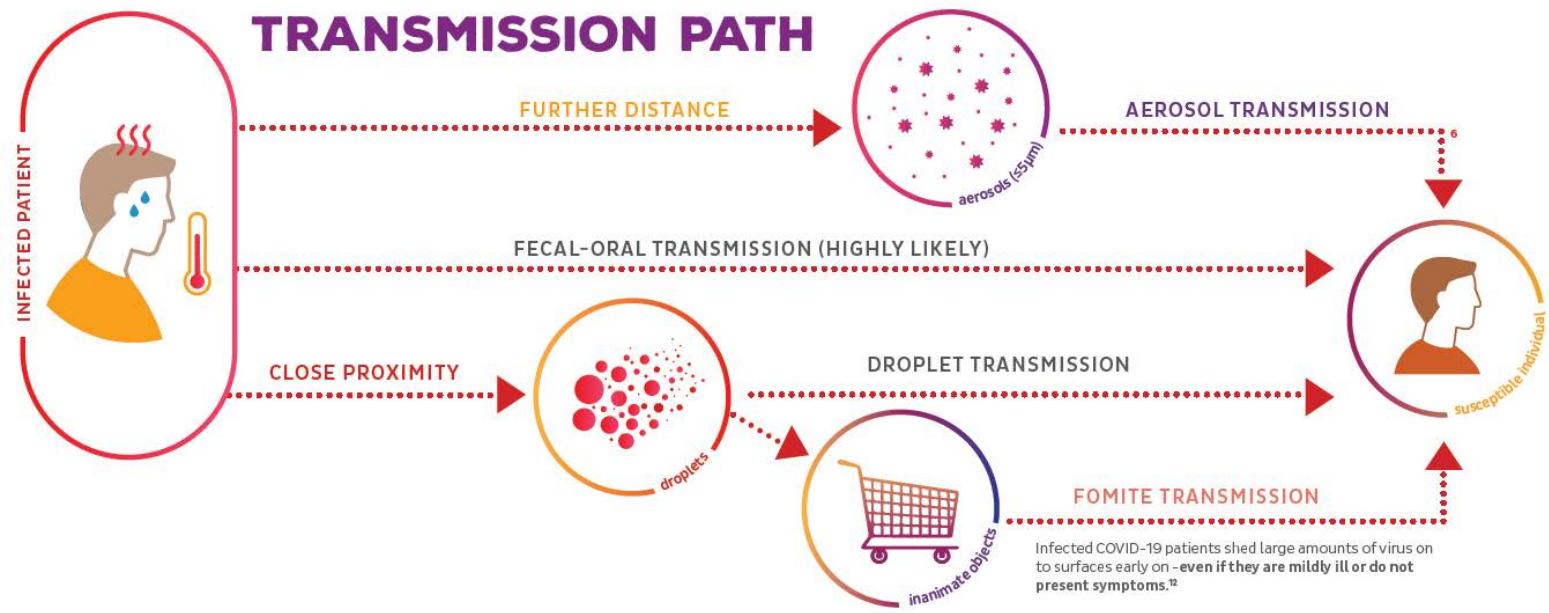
TRANSMISSION PATH

INFECTED PATIENT

FURTHER DISTANCE

aerosols (≤5μm)

AEROSOL TRANSMISSION

6

FECAL-ORAL TRANSMISSION (HIGHLY LIKELY)

susceptible individual

CLOSE PROXIMITY

droplets

DROPLET TRANSMISSION

inanimate objects

FOMITE TRANSMISSION

Infected COVID-19 patients shed large amounts of virus on to surfaces early on - even if they are mildly ill or do not present symptoms.$^{12}$